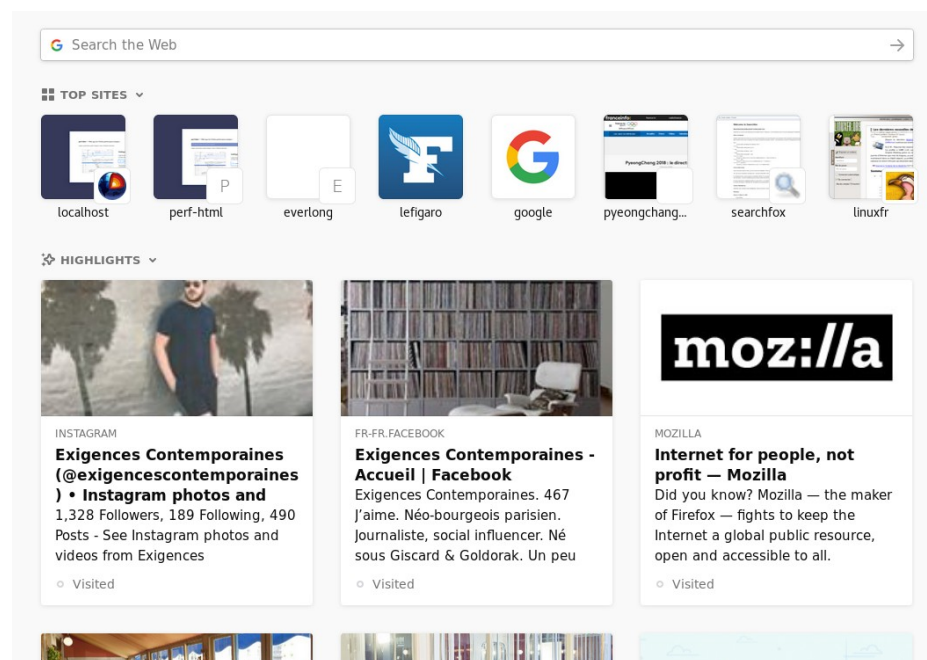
Search the Web

TOP SITES

P

E

localhost perf-html everlong lefigaro google pyeongchang... searchfox linuxfr

HIGHLIGHTS

moz://a

INSTAGRAM
**Exigences Contemporaines (@exigencescontemporaines) • Instagram photos and**
1,328 Followers, 189 Following, 490 Posts - See Instagram photos and videos from Exigences
Visited

FR-FR.FACEBOOK
**Exigences Contemporaines - Accueil | Facebook**
Exigences Contemporaines. 467 J'aime. Néo-bourgeois parisien. Journaliste, social influencer. Né sous Giscard & Goldorak. Un peu
Visited

MOZILLA
**Internet for people, not profit — Mozilla**
Did you know? Mozilla — the maker of Firefox — fights to keep the Internet a global public resource, open and accessible to all.
Visited